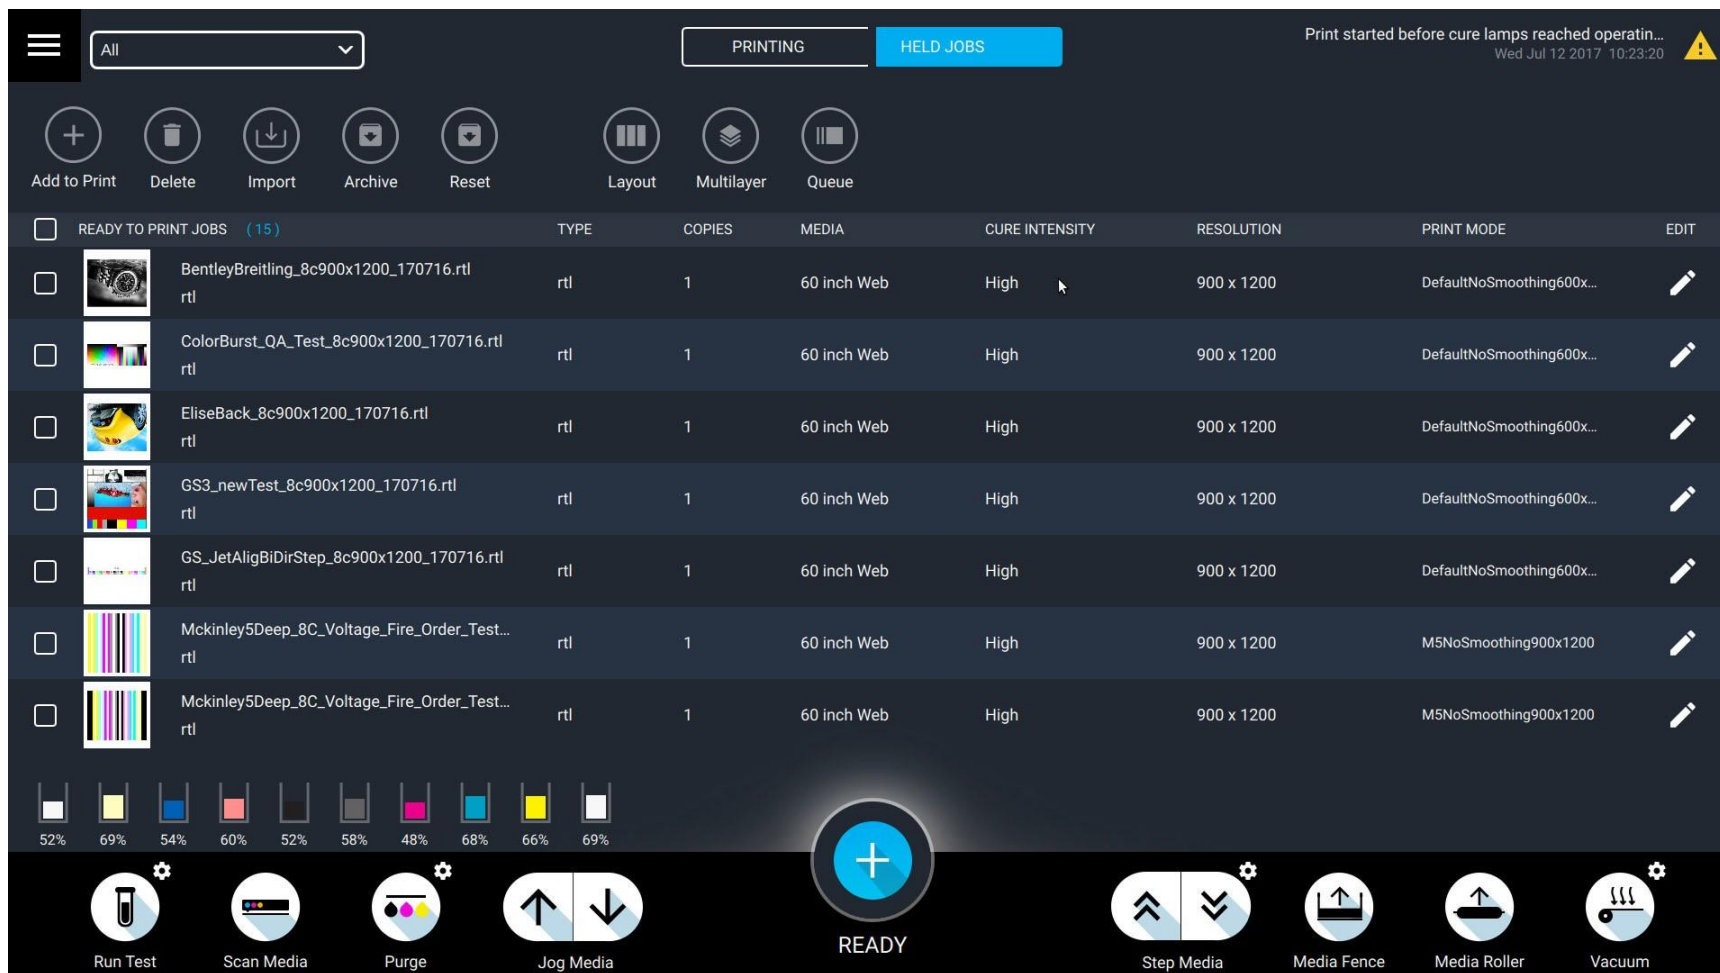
All

PRINTING HELD JOBS

Print started before cure lamps reached operatin...
Wed Jul 12 2017 10:23:20

Add to Print Delete Import Archive Reset Layout Multilayer Queue

| READY TO PRINT JOBS (15) | TYPE | COPIES | MEDIA | CURE INTENSITY | RESOLUTION | PRINT MODE | EDIT |
|---|---|---|---|---|---|---|---|
| BentleyBreitling_8c900x1200_170716.rtl rtl | rtl | 1 | 60 inch Web | High | 900 x 1200 | DefaultNoSmoothing600x... | |
| ColorBurst_QA_Test_8c900x1200_170716.rtl rtl | rtl | 1 | 60 inch Web | High | 900 x 1200 | DefaultNoSmoothing600x... | |
| EliseBack_8c900x1200_170716.rtl rtl | rtl | 1 | 60 inch Web | High | 900 x 1200 | DefaultNoSmoothing600x... | |
| GS3_newTest_8c900x1200_170716.rtl rtl | rtl | 1 | 60 inch Web | High | 900 x 1200 | DefaultNoSmoothing600x... | |
| GS_JetAligBiDirStep_8c900x1200_170716.rtl rtl | rtl | 1 | 60 inch Web | High | 900 x 1200 | DefaultNoSmoothing600x... | |
| Mckinley5Deep_8C_Voltage_Fire_Order_Test... rtl | rtl | 1 | 60 inch Web | High | 900 x 1200 | M5NoSmoothing900x1200 | |
| Mckinley5Deep_8C_Voltage_Fire_Order_Test... rtl | rtl | 1 | 60 inch Web | High | 900 x 1200 | M5NoSmoothing900x1200 | |

52% 69% 54% 60% 52% 58% 48% 68% 66% 69%

Run Test Scan Media Purge Jog Media READY Step Media Media Fence Media Roller Vacuum